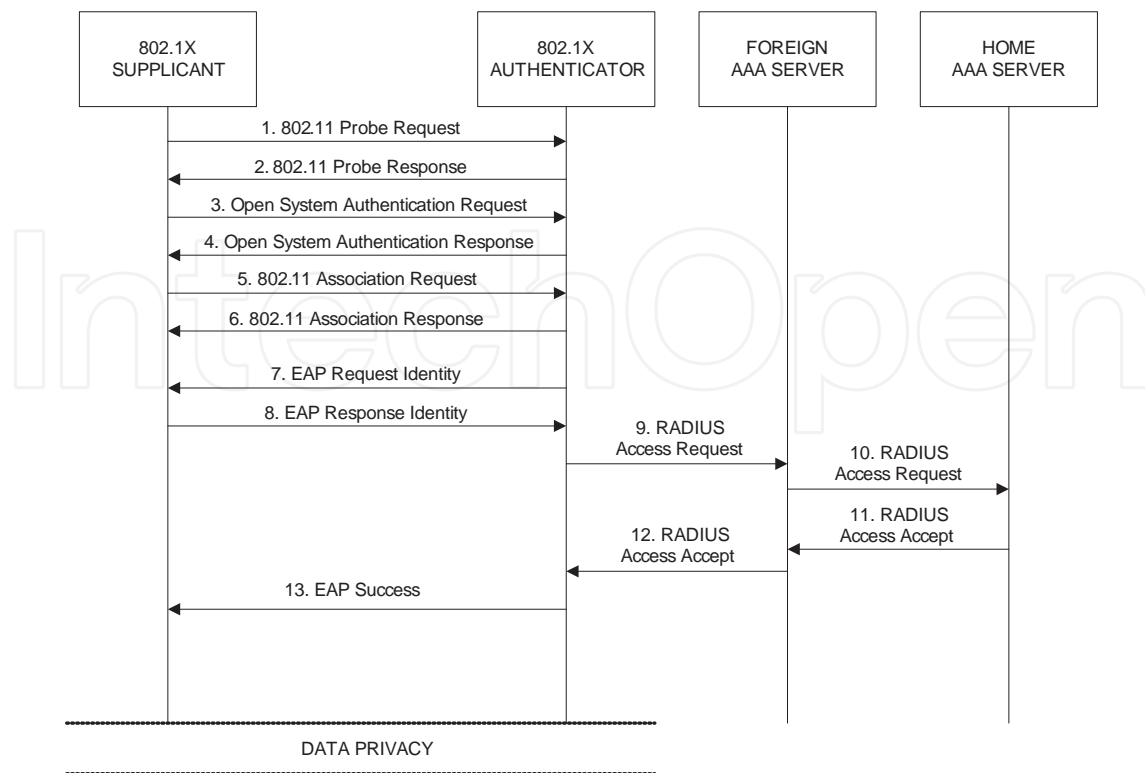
802.1X SUPPLICANT

802.1X AUTHENTICATOR

FOREIGN AAA SERVER

HOME AAA SERVER

1. 802.11 Probe Request

2. 802.11 Probe Response

3. Open System Authentication Request

4. Open System Authentication Response

5. 802.11 Association Request

6. 802.11 Association Response

7. EAP Request Identity

8. EAP Response Identity

9. RADIUS Access Request

10. RADIUS Access Request

11. RADIUS Access Accept

12. RADIUS Access Accept

13. EAP Success

DATA PRIVACY

IntechOpen